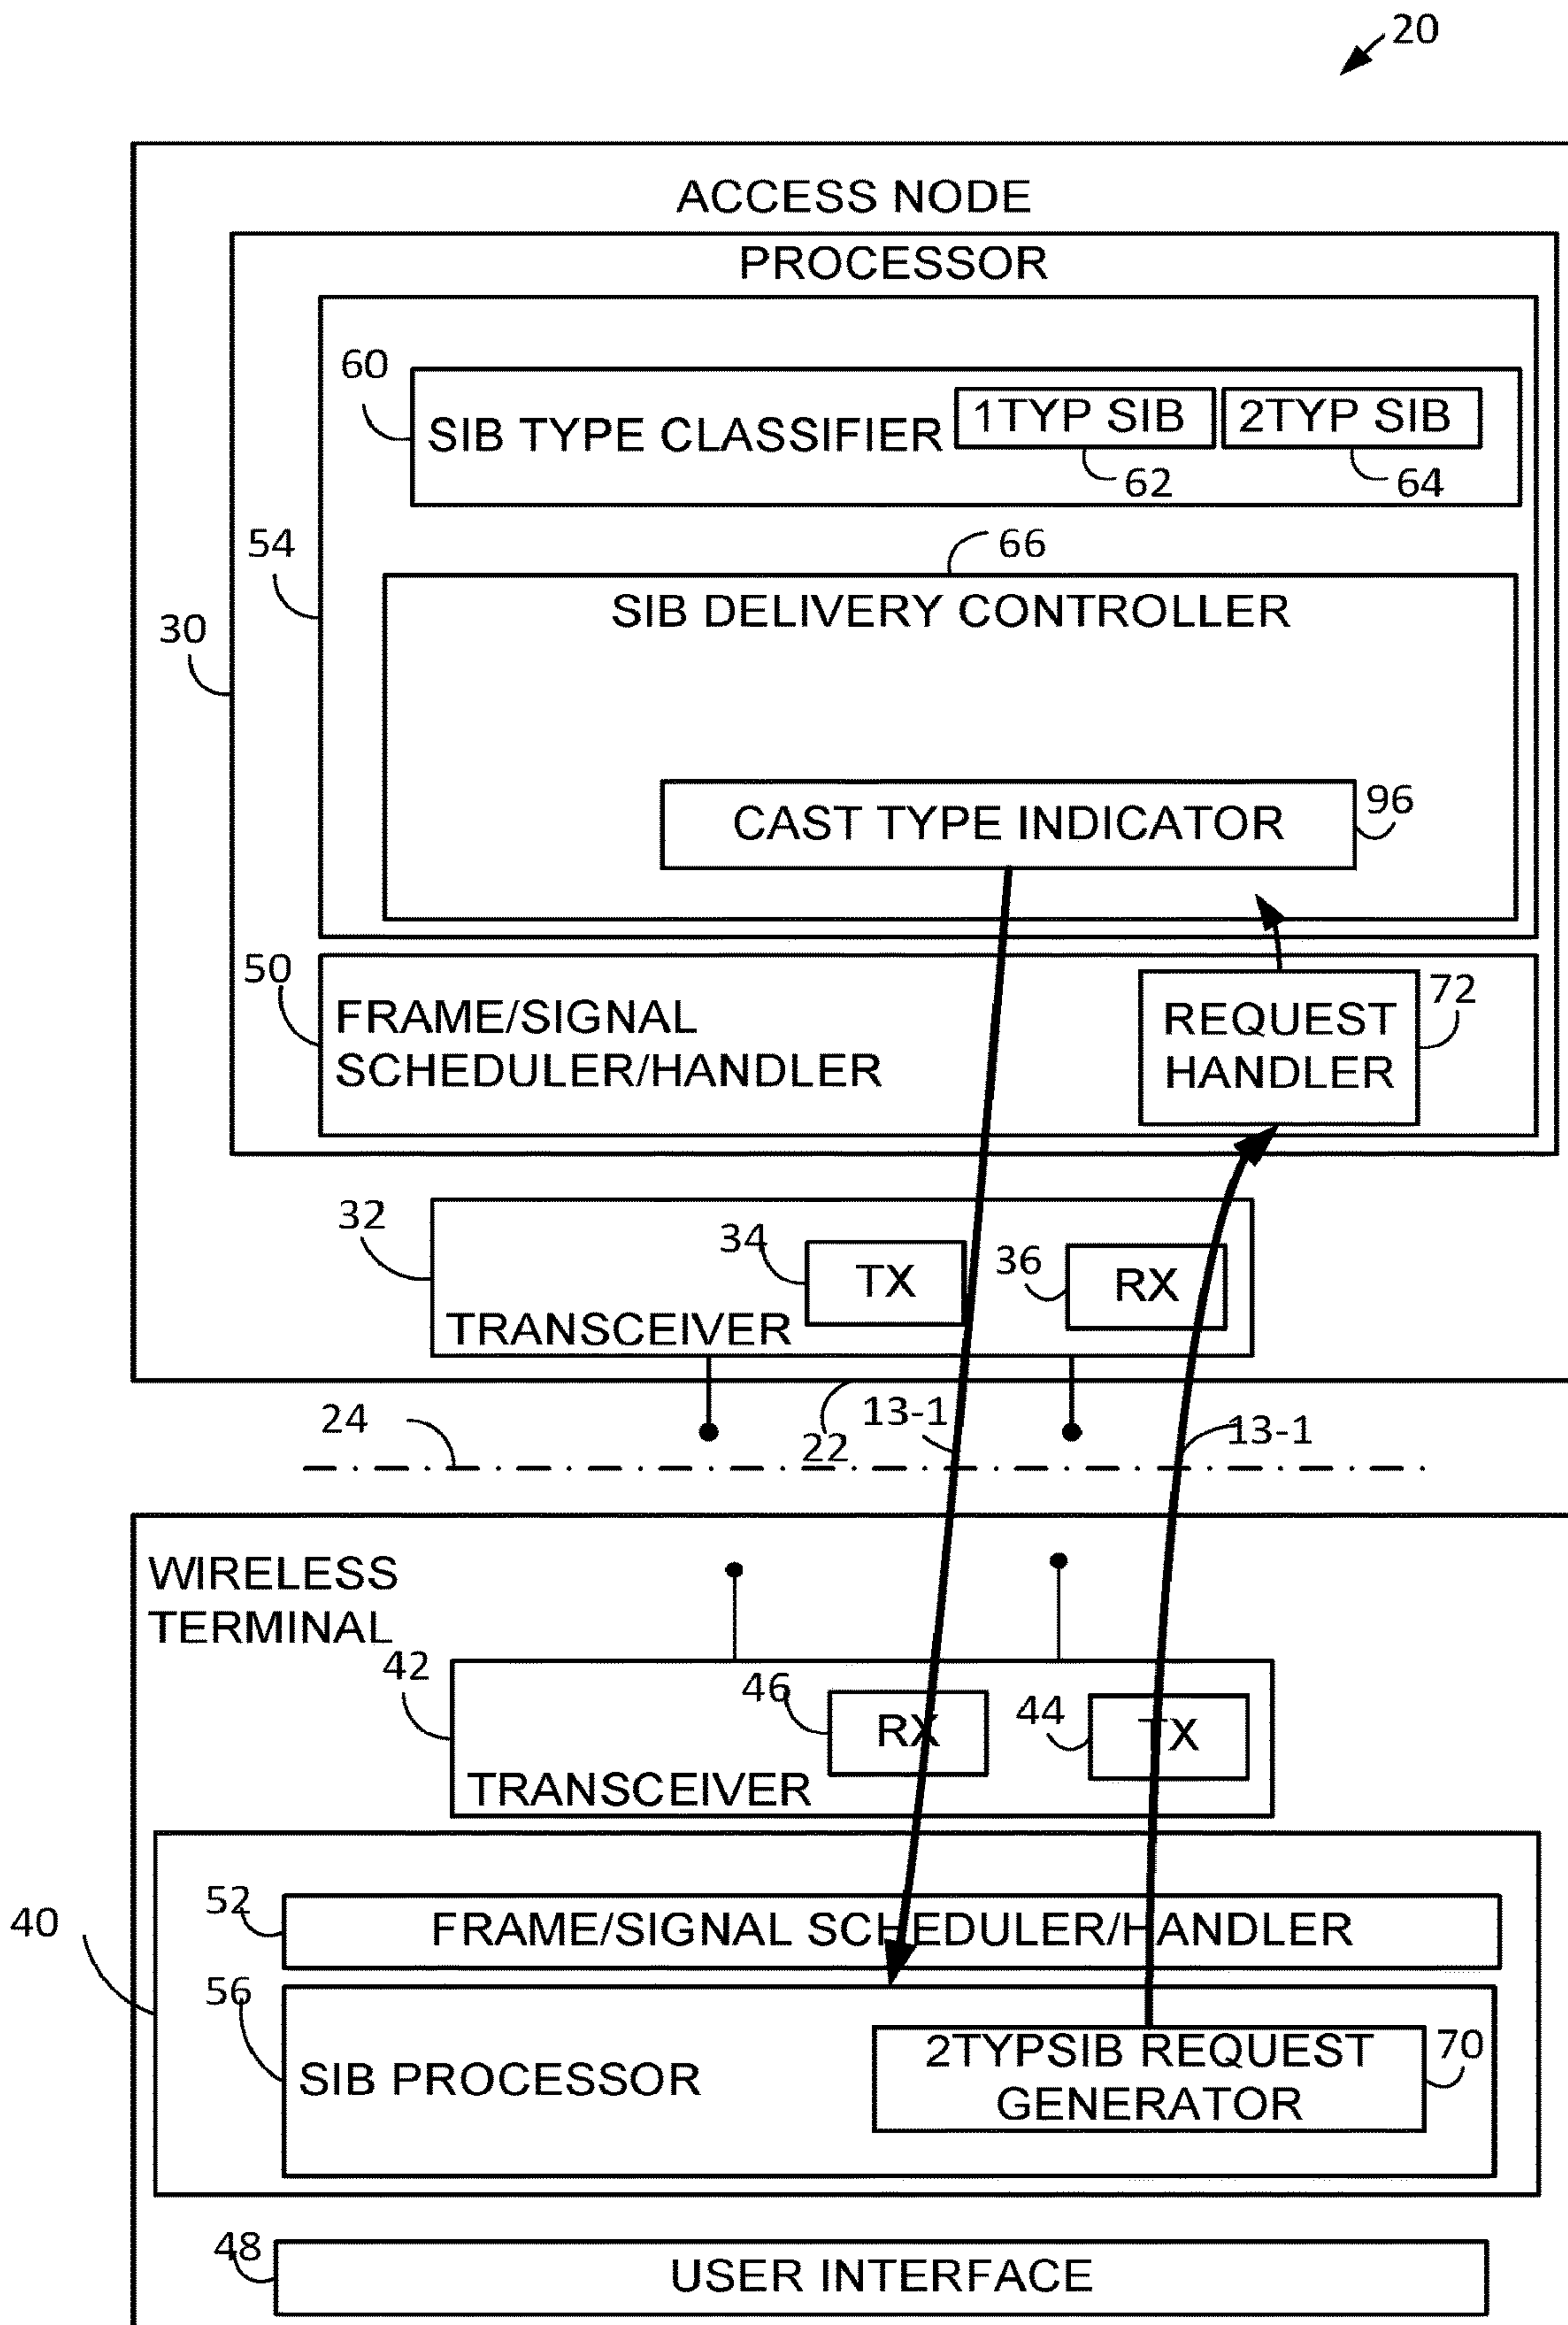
20

ACCESS NODE

PROCESSOR

60

SIB TYPE CLASSIFIER

1TYP SIB

2TYP SIB

62

64

54

66

SIB DELIVERY CONTROLLER

30

CAST TYPE INDICATOR

96

50

FRAME/SIGNAL SCHEDULER/HANDLER

REQUEST HANDLER

72

32

34

TX

36

RX

TRANSCEIVER

24

13-1

22

13-1

WIRELESS TERMINAL

42

46

RX

44

TX

TRANSCEIVER

40

52

FRAME/SIGNAL SCHEDULER/HANDLER

56

SIB PROCESSOR

2TYPSIB REQUEST GENERATOR

70

48

USER INTERFACE